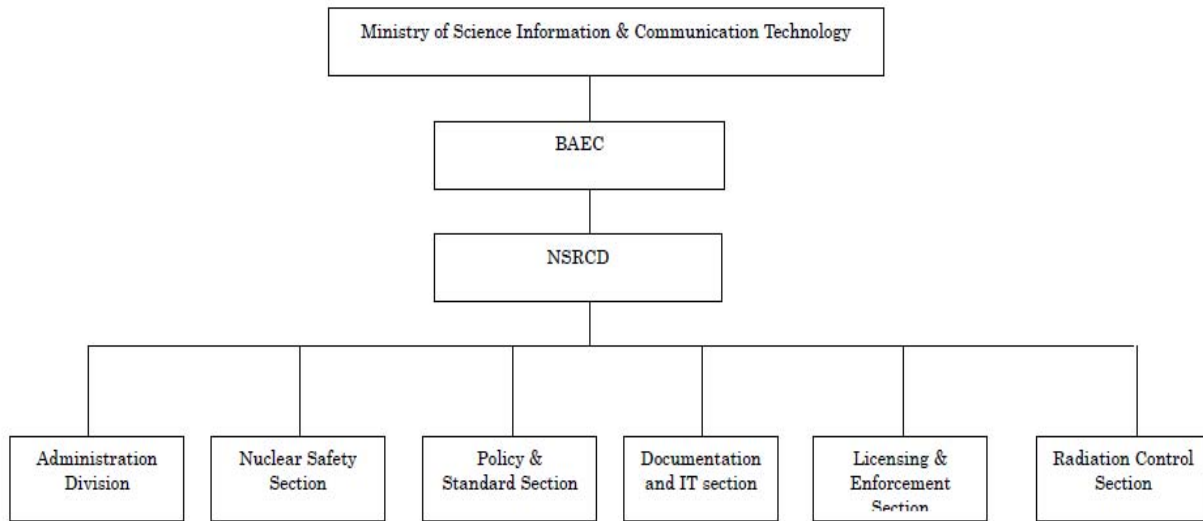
Ministry of Science Information & Communication Technology

BAEC

NSRCD

Administration Division

Nuclear Safety Section

Policy & Standard Section

Documentation and IT section

Licensing & Enforcement Section

Radiation Control Section